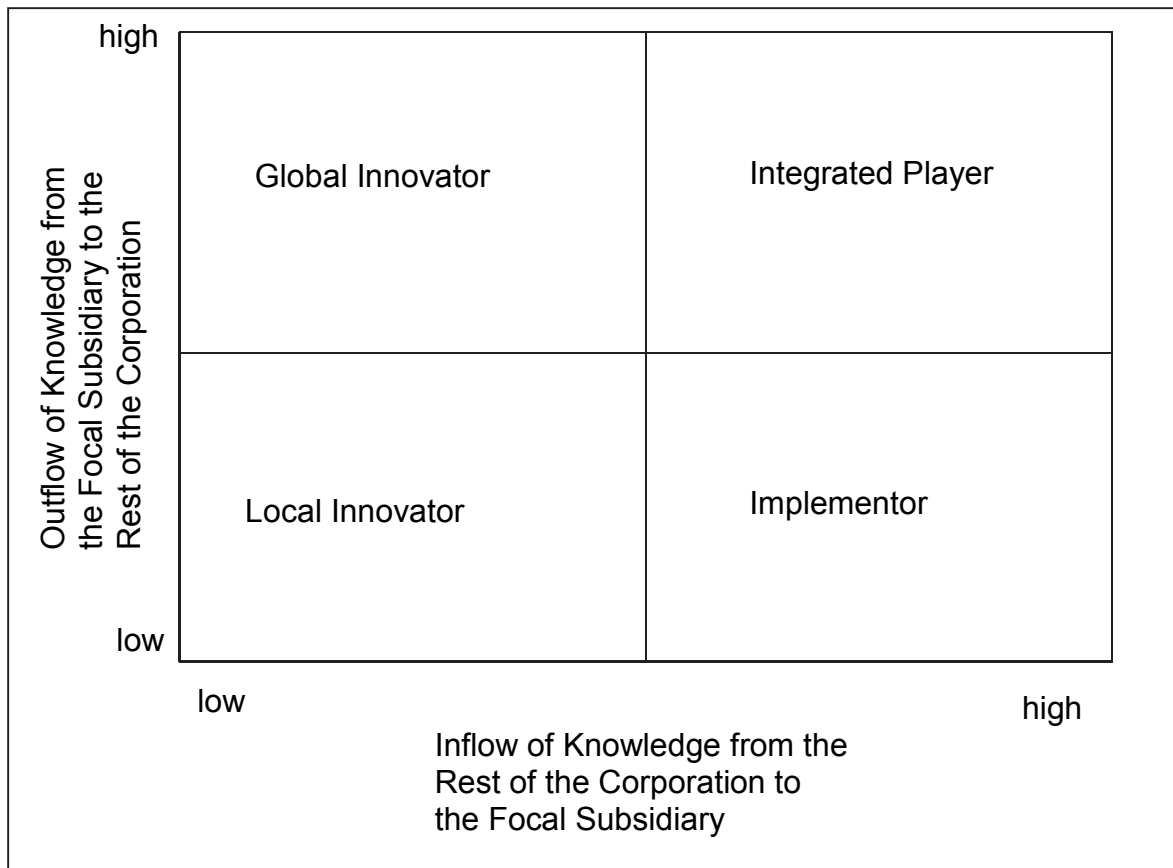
high

Outflow of Knowledge from the Focal Subsidiary to the Rest of the Corporation

Global Innovator

Integrated Player

Local Innovator

Implementor

low

low

high

Inflow of Knowledge from the Rest of the Corporation to the Focal Subsidiary